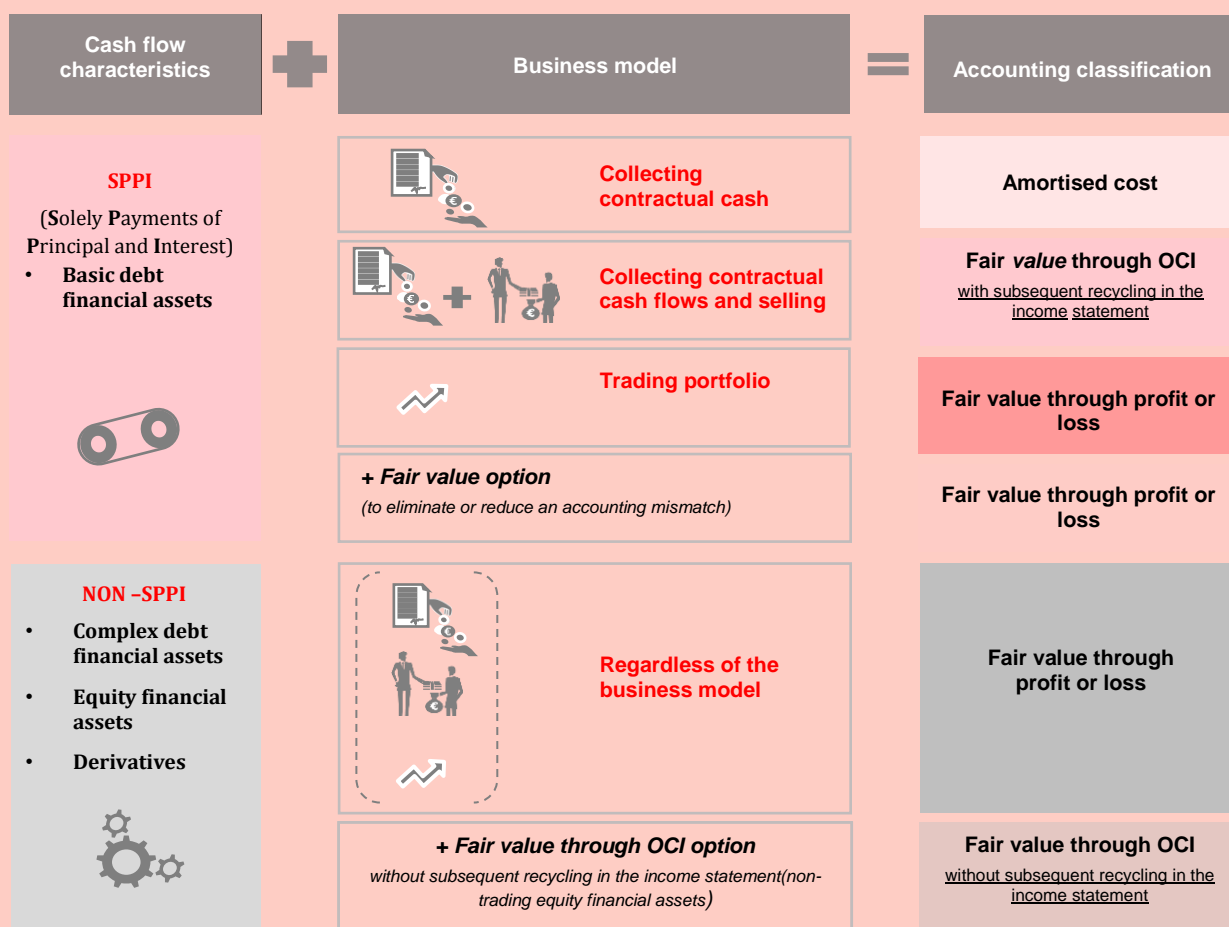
Cash flow characteristics

Business model

Accounting classification

SPPI

(Solely Payments of Principal and Interest)

• Basic debt financial assets

Collecting contractual cash

Amortised cost

Collecting contractual cash flows and selling

Fair value through OCI

with subsequent recycling in the income statement

Trading portfolio

Fair value through profit or loss

+ Fair value option

(to eliminate or reduce an accounting mismatch)

Fair value through profit or loss

NON –SPPI

• Complex debt financial assets

• Equity financial assets

• Derivatives

Regardless of the business model

Fair value through profit or loss

+ Fair value through OCI option

without subsequent recycling in the income statement(non-trading equity financial assets)

Fair value through OCI

without subsequent recycling in the income statement